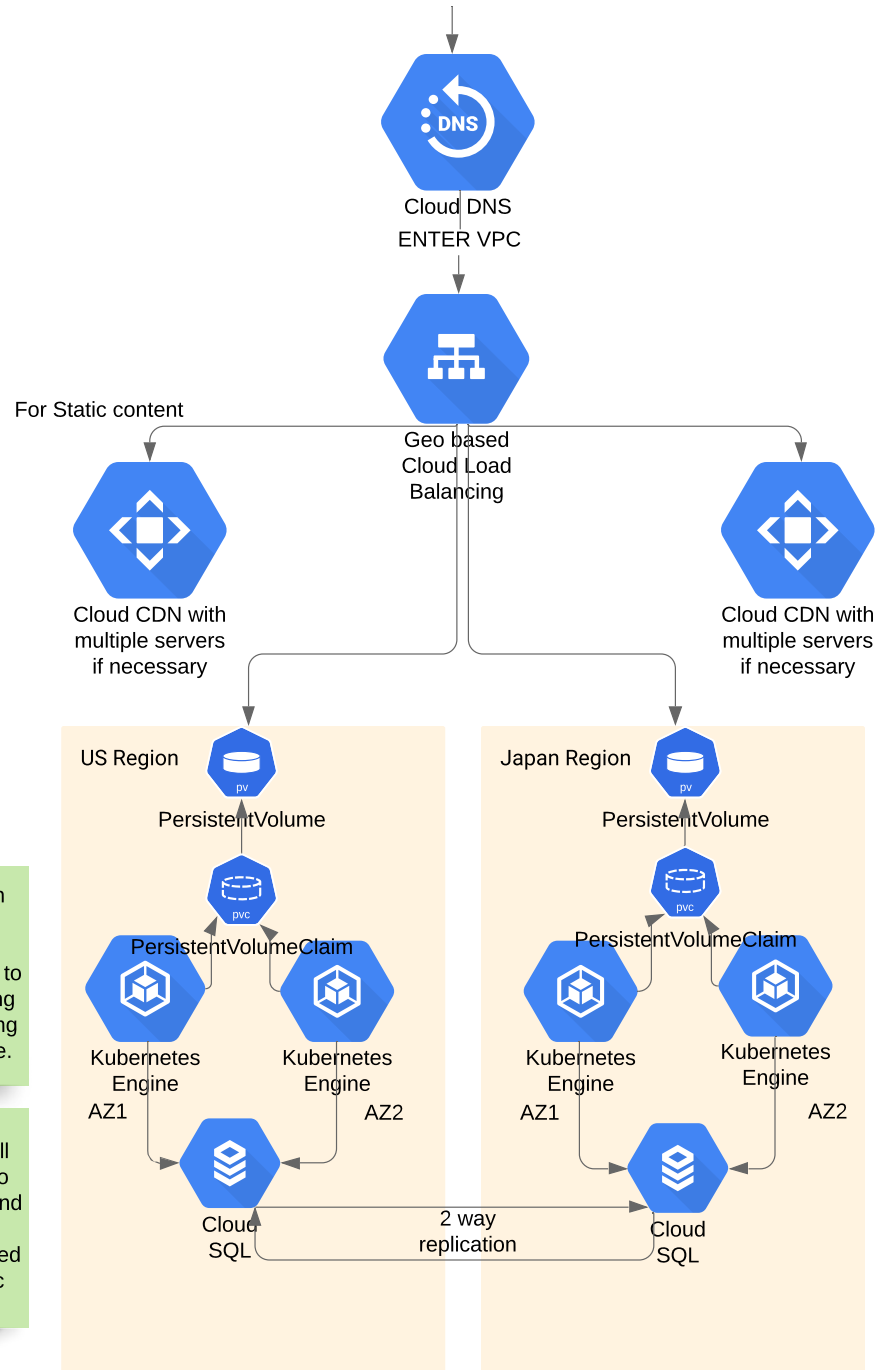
DNS
Cloud DNS
ENTER VPC

For Static content

Geo based Cloud Load Balancing

Cloud CDN with multiple servers if necessary

Cloud CDN with multiple servers if necessary

US Region

pv
PersistentVolume

pvc
PersistentVolumeClaim

Kubernetes Engine
AZ1

Kubernetes Engine
AZ2

Cloud SQL

2 way replication

Japan Region

pv
PersistentVolume

pvc
PersistentVolumeClaim

Kubernetes Engine
AZ1

Kubernetes Engine
AZ2

Cloud SQL

n

to
ng
ng
e.

ll
o
nd

ed
c